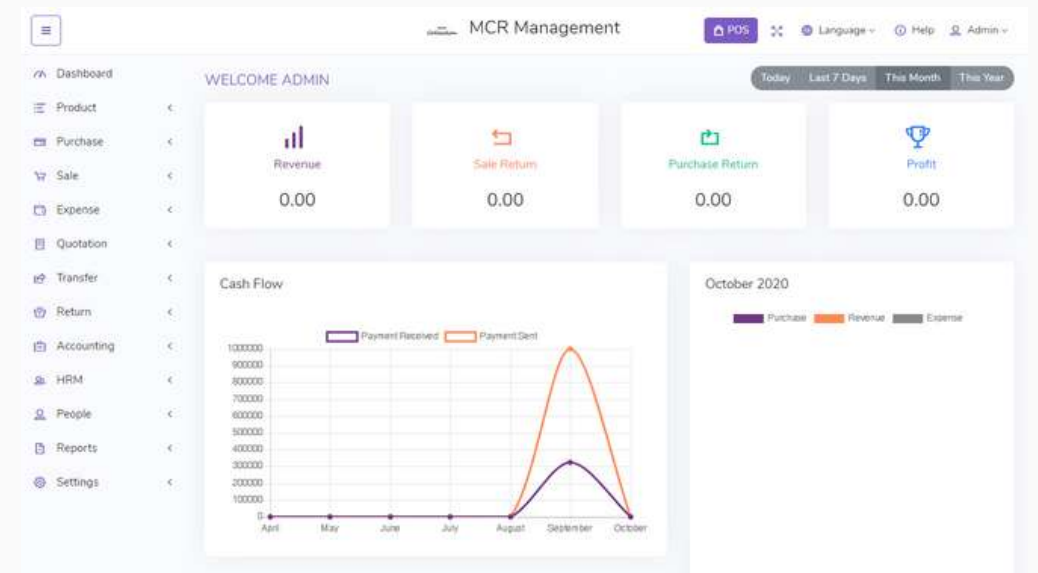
MCR Management

POS Language Help Admin

Dashboard
Product
Purchase
Sale
Expense
Quotation
Transfer
Return
Accounting
HRM
People
Reports
Settings

WELCOME ADMIN

Today Last 7 Days This Month This Year

Revenue
0.00

Sale Return
0.00

Purchase Return
0.00

Profit
0.00

Cash Flow

Payment Received Payment Sent

1000000
900000
800000
700000
600000
500000
400000
300000
200000
100000
0

April May June July August September October

October 2020

Purchase Revenue Expense